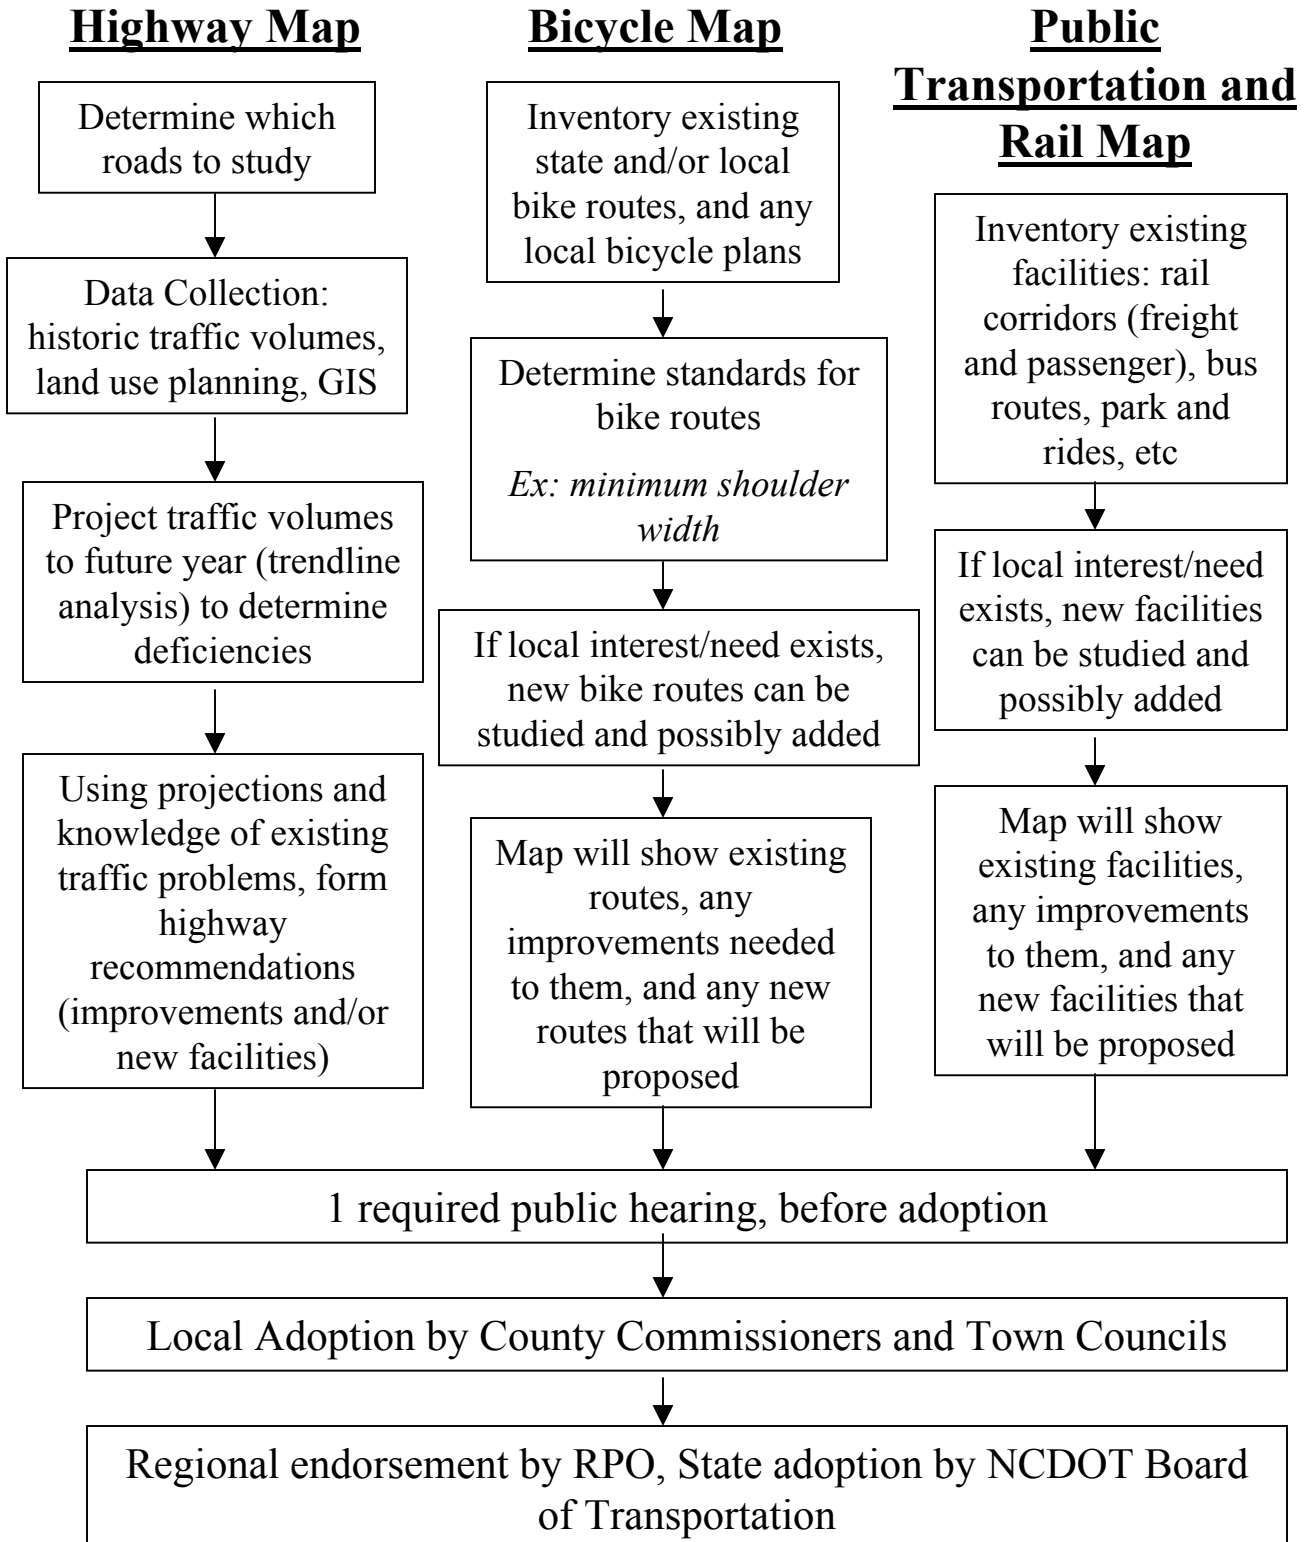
**Highway Map**

Determine which roads to study

Data Collection: historic traffic volumes, land use planning, GIS

Project traffic volumes to future year (trendline analysis) to determine deficiencies

Using projections and knowledge of existing traffic problems, form highway recommendations (improvements and/or new facilities)

**Bicycle Map**

Inventory existing state and/or local bike routes, and any local bicycle plans

Determine standards for bike routes

*Ex: minimum shoulder width*

If local interest/need exists, new bike routes can be studied and possibly added

Map will show existing routes, any improvements needed to them, and any new routes that will be proposed

**Public Transportation and Rail Map**

Inventory existing facilities: rail corridors (freight and passenger), bus routes, park and rides, etc

If local interest/need exists, new facilities can be studied and possibly added

Map will show existing facilities, any improvements to them, and any new facilities that will be proposed

1 required public hearing, before adoption

Local Adoption by County Commissioners and Town Councils

Regional endorsement by RPO, State adoption by NCDOT Board of Transportation